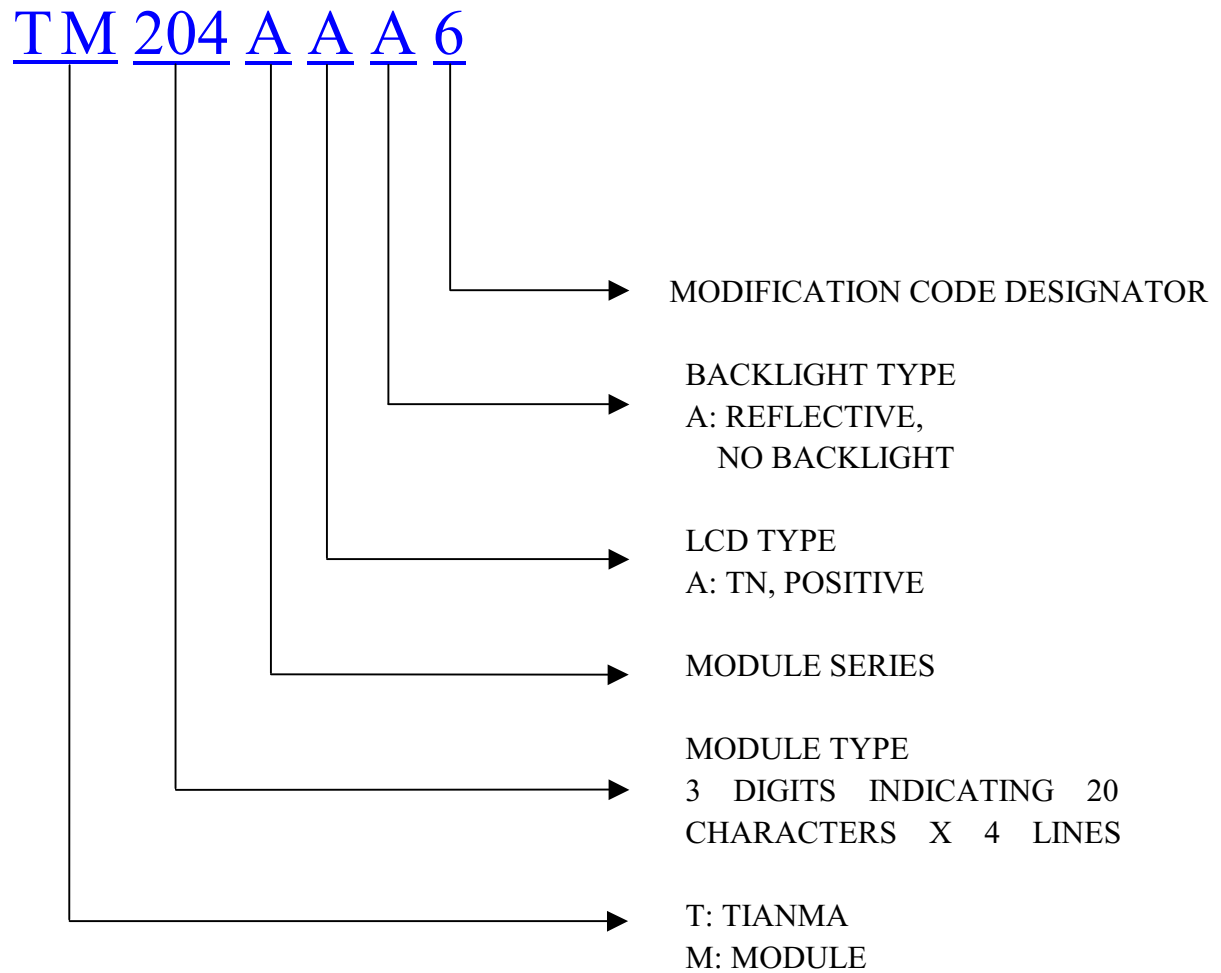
TM 204 A A A 6

MODIFICATION CODE DESIGNATOR

BACKLIGHT TYPE
A: REFLECTIVE,
NO BACKLIGHT

LCD TYPE
A: TN, POSITIVE

MODULE SERIES

MODULE TYPE
3 DIGITS INDICATING 20 CHARACTERS X 4 LINES

T: TIANMA
M: MODULE